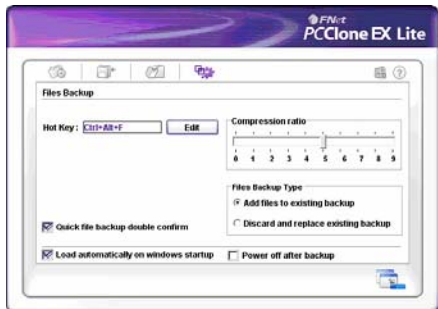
FNet
PCClone EX Lite

Files Backup

Hot Key: Ctrl+Alt+F
Edit

Compression ratio
0 1 2 3 4 5 6 7 8 9

Files Backup Type
Add files to existing backup
Discard and replace existing backup

Quick file backup double confirm

Load automatically on windows startup
Power off after backup